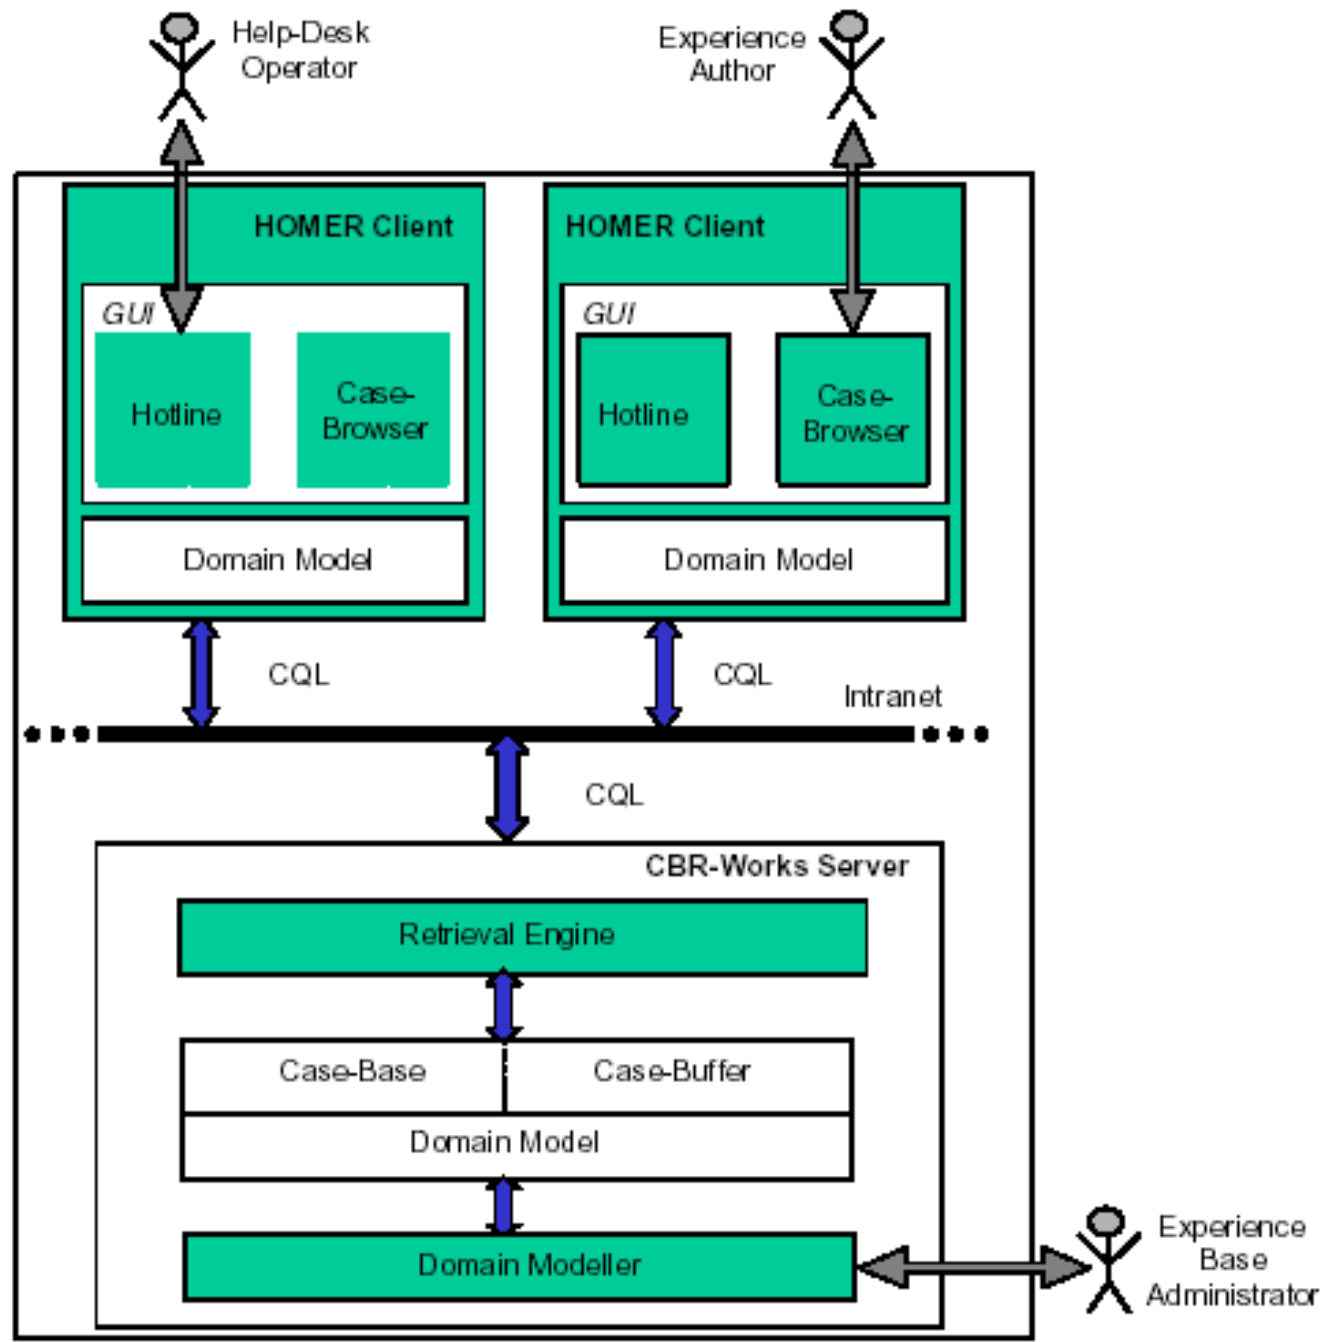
Help-Desk Operator

Experience Author

HOMER Client

GUI

Hotline

Case-Browser

Domain Model

HOMER Client

GUI

Hotline

Case-Browser

Domain Model

CQL

CQL

Intranet

CQL

CBR-Works Server

Retrieval Engine

Case-Base

Case-Buffer

Domain Model

Domain Modeller

Experience Base Administrator